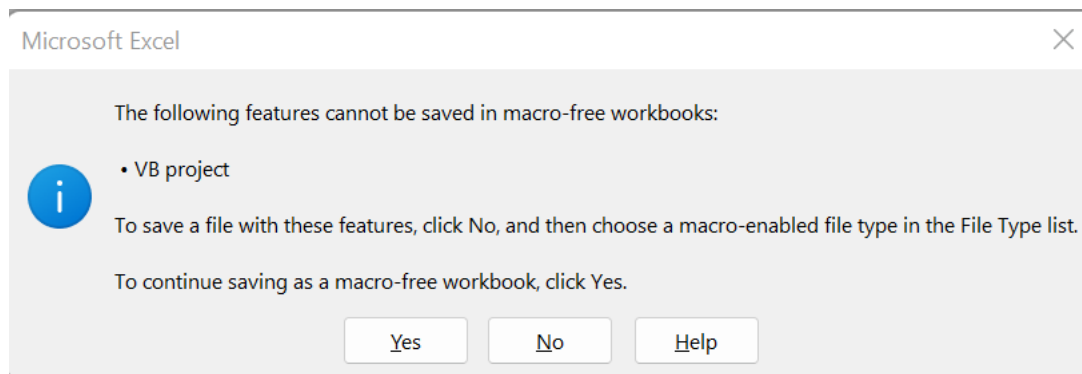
Microsoft Excel

The following features cannot be saved in macro-free workbooks:

• VB project

To save a file with these features, click No, and then choose a macro-enabled file type in the File Type list.

To continue saving as a macro-free workbook, click Yes.

Yes No Help